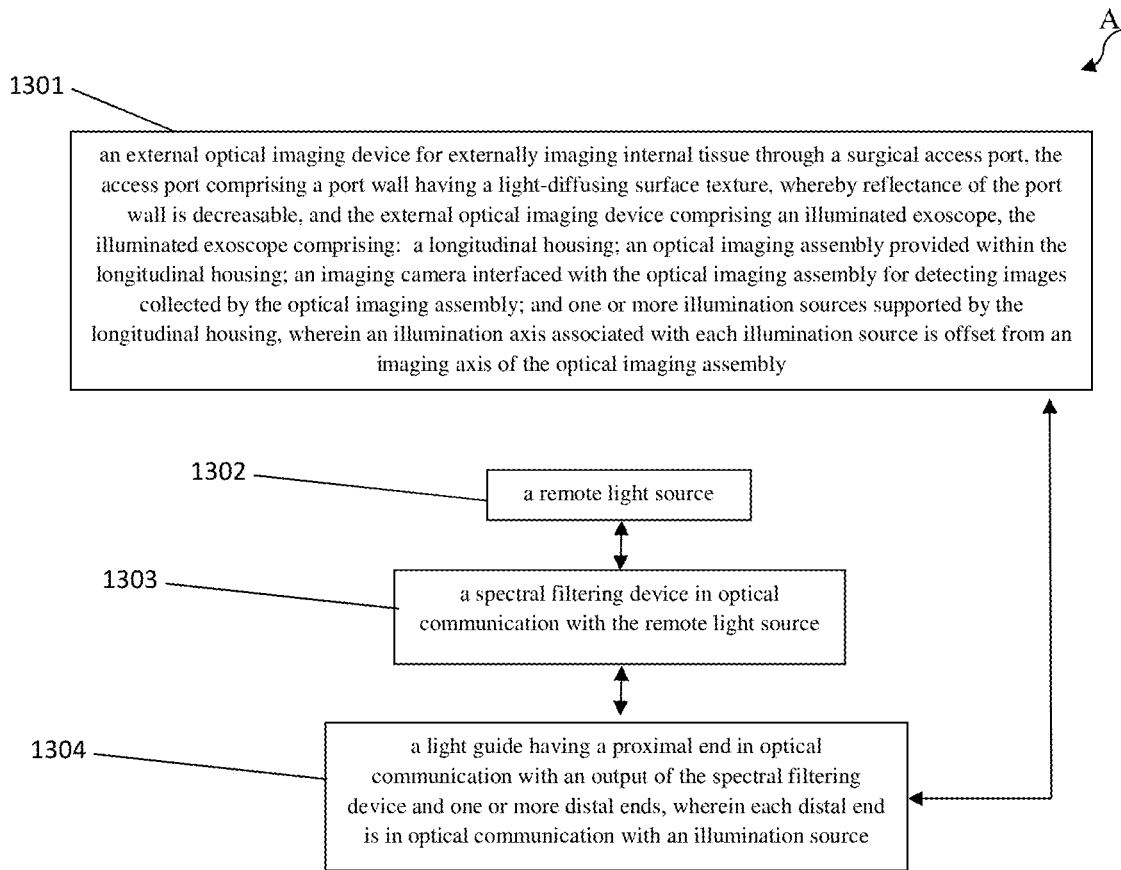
A

1301

an external optical imaging device for externally imaging internal tissue through a surgical access port, the access port comprising a port wall having a light-diffusing surface texture, whereby reflectance of the port wall is decreasable, and the external optical imaging device comprising an illuminated exoscope, the illuminated exoscope comprising: a longitudinal housing; an optical imaging assembly provided within the longitudinal housing; an imaging camera interfaced with the optical imaging assembly for detecting images collected by the optical imaging assembly; and one or more illumination sources supported by the longitudinal housing, wherein an illumination axis associated with each illumination source is offset from an imaging axis of the optical imaging assembly

1302

a remote light source

1303

a spectral filtering device in optical communication with the remote light source

1304

a light guide having a proximal end in optical communication with an output of the spectral filtering device and one or more distal ends, wherein each distal end is in optical communication with an illumination source